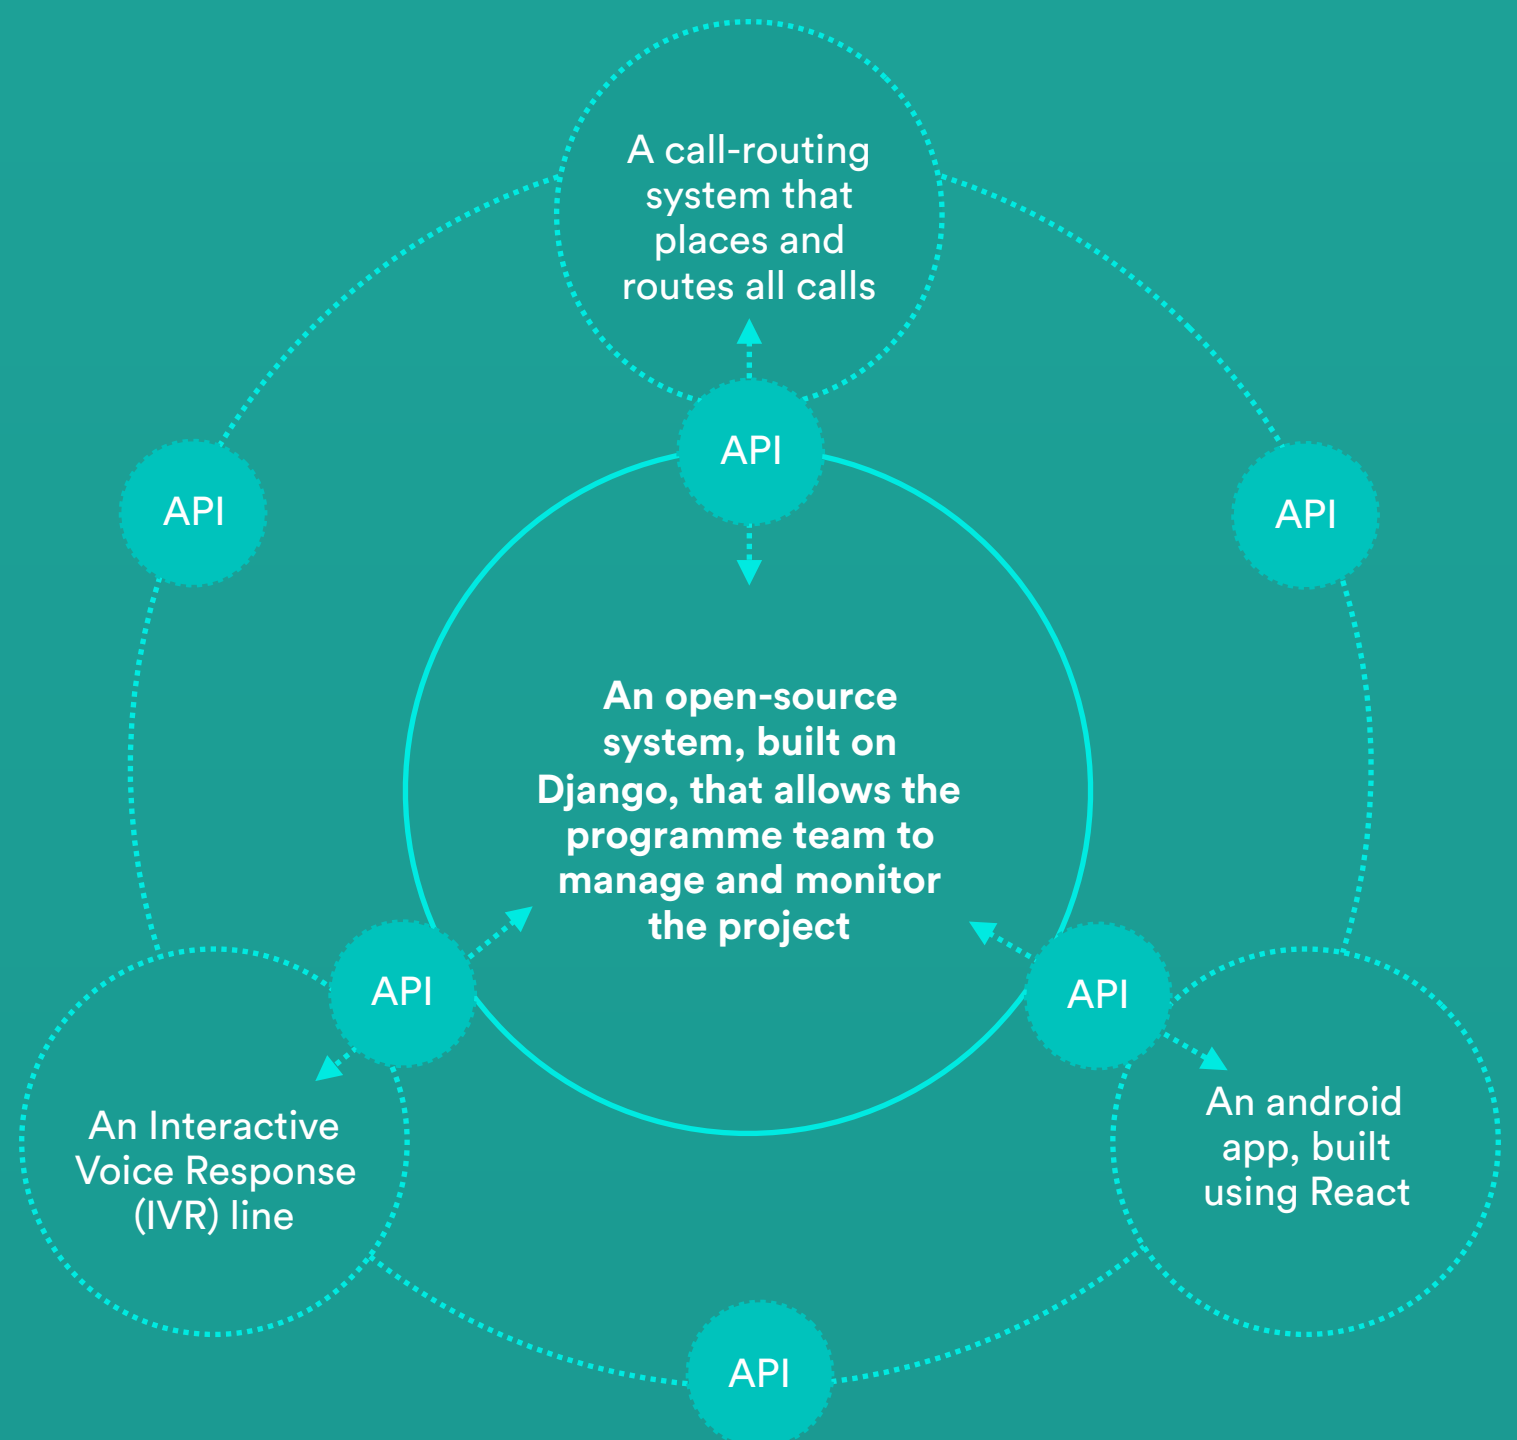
A call-routing system that places and routes all calls

API

API

API

An open-source system, built on Django, that allows the programme team to manage and monitor the project

API

API

An Interactive Voice Response (IVR) line

An android app, built using React

API